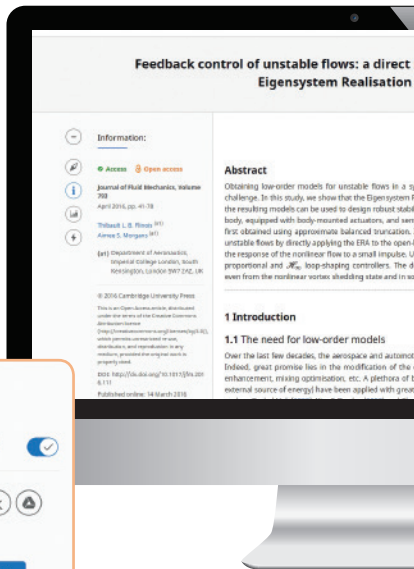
Feedback control of unstable flows: a direct
Eigensystem Realisation

Information:

Access Open access

Journal of Fluid Mechanics, Volume 793
April 2016, pp. 41-78

Thibault L. B. Flinois (a1)
Aimee S. Morgans (a1)

(a1) Department of Aeronautics, Imperial College London, South Kensington, London SW7 2AZ, UK

© 2016 Cambridge University Press

This is an Open Access article, distributed under the terms of the Creative Commons Attribution licence (http://creativecommons.org/licenses/by/3.0/), which permits unrestricted re-use, distribution, and reproduction in any medium, provided the original work is properly cited.

DOI: http://dx.doi.org/10.1017/jfm.2016.111

Published online: 14 March 2016

Abstract

Obtaining low-order models for unstable flows in a sy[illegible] challenge. In this study, we show that the Eigensystem R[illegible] the resulting models can be used to design robust stabi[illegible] body, equipped with body-mounted actuators, and sen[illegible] first obtained using approximate balanced truncation. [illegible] unstable flows by directly applying the ERA to the open-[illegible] the response of the nonlinear flow to a small impulse. U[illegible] proportional and $\mathcal{H}_{\infty}$ loop-shaping controllers. The d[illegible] even from the nonlinear vortex shedding state and in so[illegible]

1 Introduction

1.1 The need for low-order models

Over the last few decades, the aerospace and automot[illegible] Indeed, great promise lies in the modification of the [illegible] enhancement, mixing optimisation, etc. A plethora of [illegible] external source of energy) have been applied with great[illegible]